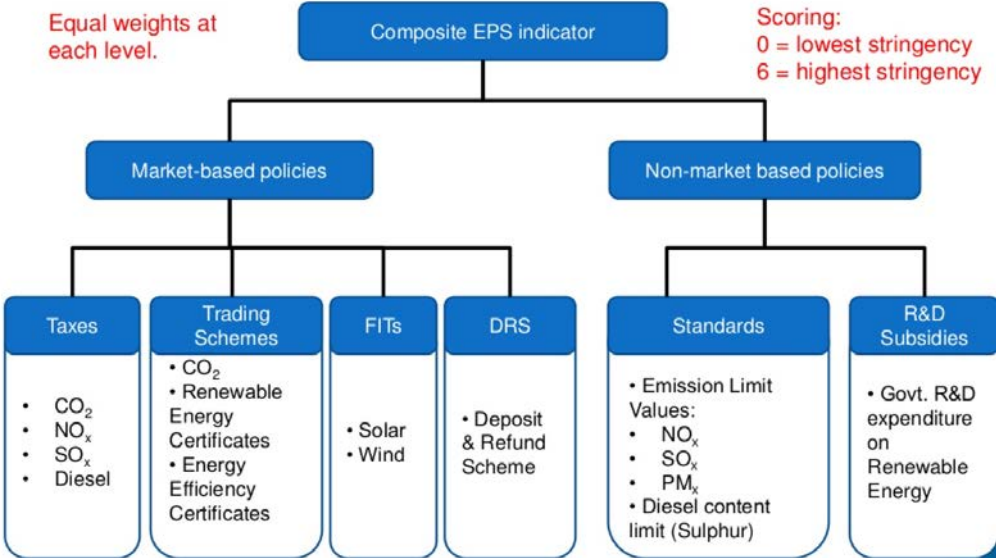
Equal weights at each level.

Composite EPS indicator

Scoring:
0 = lowest stringency
6 = highest stringency

Market-based policies

Non-market based policies

Taxes

- $CO_2$
- $NO_x$
- $SO_x$
- Diesel

Trading Schemes

- $CO_2$
- Renewable Energy Certificates
- Energy Efficiency Certificates

FITs

- Solar
- Wind

DRS

- Deposit & Refund Scheme

Standards

- Emission Limit Values:
- $NO_x$
- $SO_x$
- $PM_x$
- Diesel content limit (Sulphur)

R&D Subsidies

- Govt. R&D expenditure on Renewable Energy